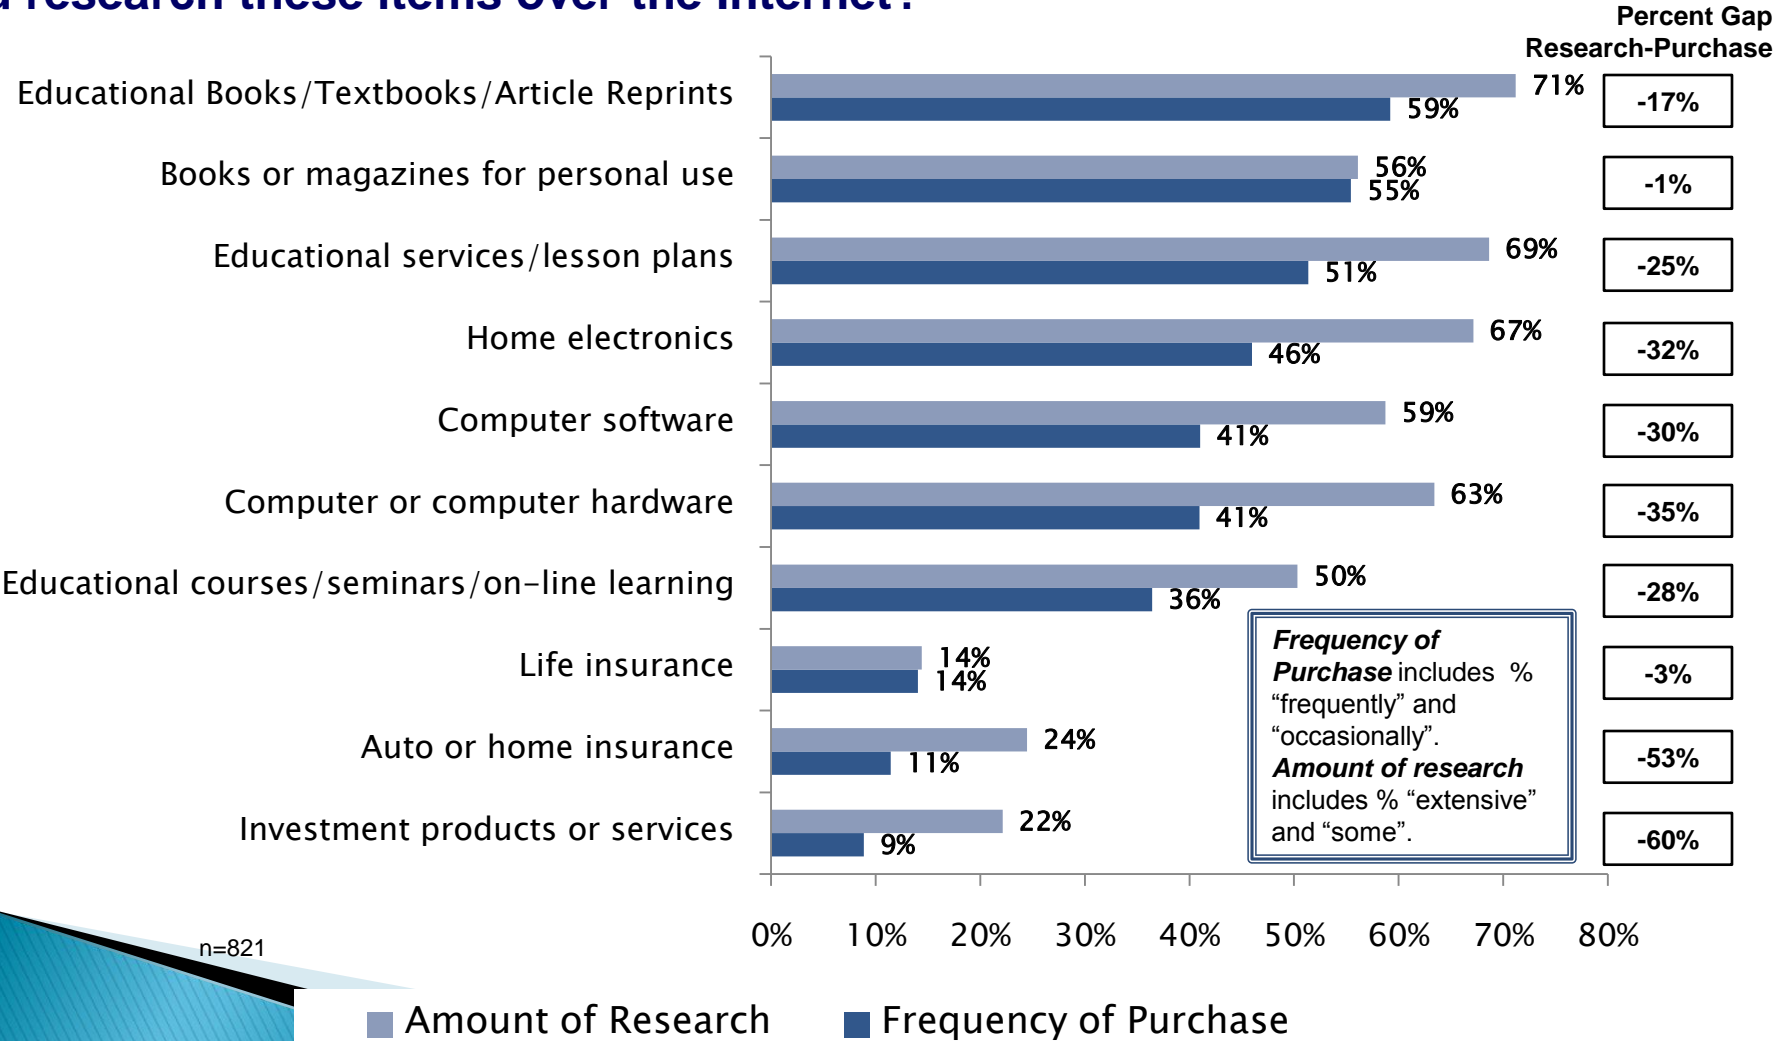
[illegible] research these items over the internet?

Percent Gap Research-Purchase

| Item | Amount of Research | Frequency of Purchase | Percent Gap Research-Purchase |
|---|---|---|---|
| Educational Books/Textbooks/Article Reprints | 71% | 59% | -17% |
| Books or magazines for personal use | 56% | 55% | -1% |
| Educational services/lesson plans | 69% | 51% | -25% |
| Home electronics | 67% | 46% | -32% |
| Computer software | 59% | 41% | -30% |
| Computer or computer hardware | 63% | 41% | -35% |
| Educational courses/seminars/on-line learning | 50% | 36% | -28% |
| Life insurance | 14% | 14% | -3% |
| Auto or home insurance | 24% | 11% | -53% |
| Investment products or services | 22% | 9% | -60% |

Frequency of Purchase includes % "frequently" and "occasionally". Amount of research includes % "extensive" and "some".

0% 10% 20% 30% 40% 50% 60% 70% 80%

n=821

Amount of Research Frequency of Purchase